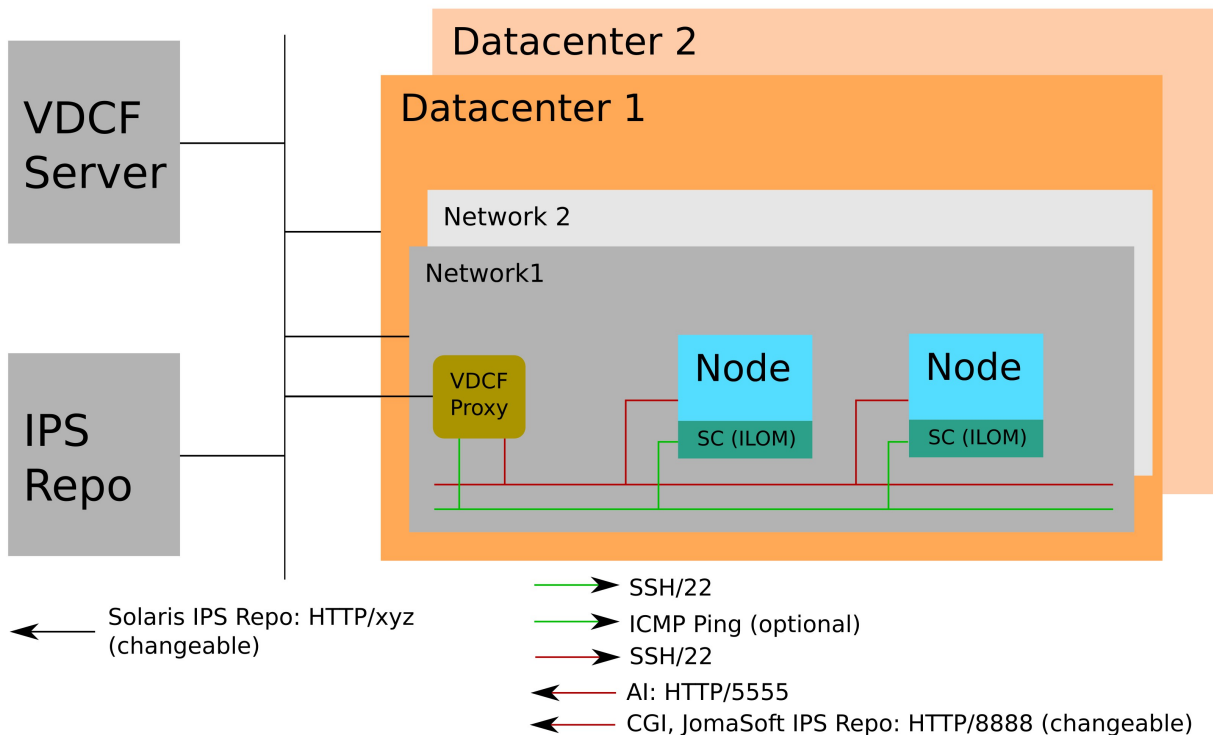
Datacenter 2

VDCF Server

Datacenter 1

Network 2

Network1

VDCF Proxy

Node

SC (ILOM)

Node

SC (ILOM)

IPS Repo

SSH/22

Solaris IPS Repo: HTTP/xyz (changeable)

ICMP Ping (optional)

SSH/22

AI: HTTP/5555

CGI, JomaSoft IPS Repo: HTTP/8888 (changeable)